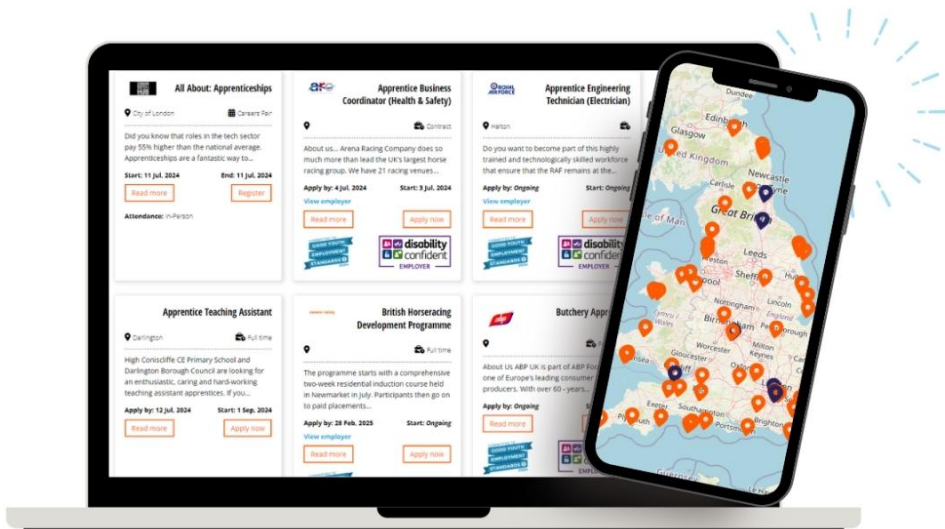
All About: Apprenticeships

City of London

Careers Fair

Did you know that roles in the tech sector pay 55% higher than the national average. Apprenticeships are a fantastic way to...

Start: 11 Jul, 2024

End: 11 Jul, 2024

Read more

Register

Attendance: In-Person

Apprentice Business Coordinator (Health & Safety)

Contract

About us... Arena Racing Company does so much more than lead the UK's largest horse racing group. We have 21 racing venues...

Apply by: 4 Jul, 2024

Start: 3 Jul, 2024

View employer

Read more

Apply now

disability confident EMPLOYER

Apprentice Engineering Technician (Electrician)

Halton

Do you want to become part of this highly trained and technologically skilled workforce that ensure that the RAF remains at the...

Apply by: Ongoing

Start: Ongoing

View employer

Read more

Apply now

disability confident EMPLOYER

Apprentice Teaching Assistant

Darlington

Full time

High Coniscliffe CE Primary School and Darlington Borough Council are looking for an enthusiastic, caring and hard-working teaching assistant apprentices. If you...

Apply by: 12 Jul, 2024

Start: 1 Sep, 2024

Read more

Apply now

British Horseracing Development Programme

Full time

The programme starts with a comprehensive two-week residential induction course held in Newmarket in July. Participants then go on to paid placements...

Apply by: 28 Feb, 2025

Start: Ongoing

View employer

Read more

Apply now

Butchery Appr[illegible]

About Us ABP UK is part of ABP Foo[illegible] one of Europe's leading consumer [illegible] producers. With over 60 years...

Apply by: Ongoing

Read more

Dundee

Glasgow

Newcastle

United Kingdom

Great Britain

Leeds

Sheffield

Nottingham

Birmingham

Leicester

Coventry

Worcester

Milton Keynes

Oxford

Cardiff

London

Southampton

Brighton

Plymouth